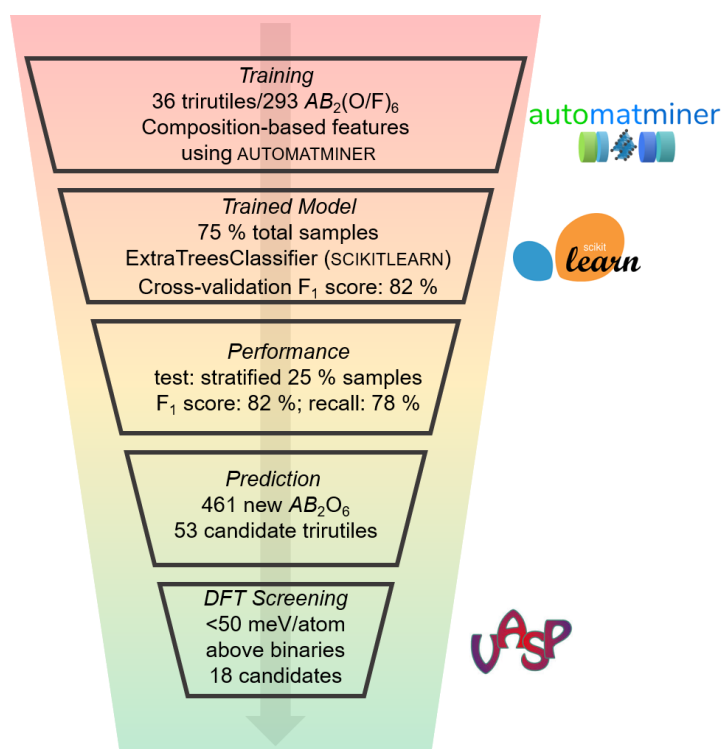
Training
36 trirutiles/293 $AB_2(O/F)_6$
Composition-based features
using AUTOMATMINER

automatminer

Trained Model
75 % total samples
ExtraTreesClassifier (SCIKITLEARN)
Cross-validation $F_1$ score: 82 %

scikit
learn

Performance
test: stratified 25 % samples
$F_1$ score: 82 %; recall: 78 %

Prediction
461 new $AB_2O_6$
53 candidate trirutiles

DFT Screening
<50 meV/atom
above binaries
18 candidates

VASP